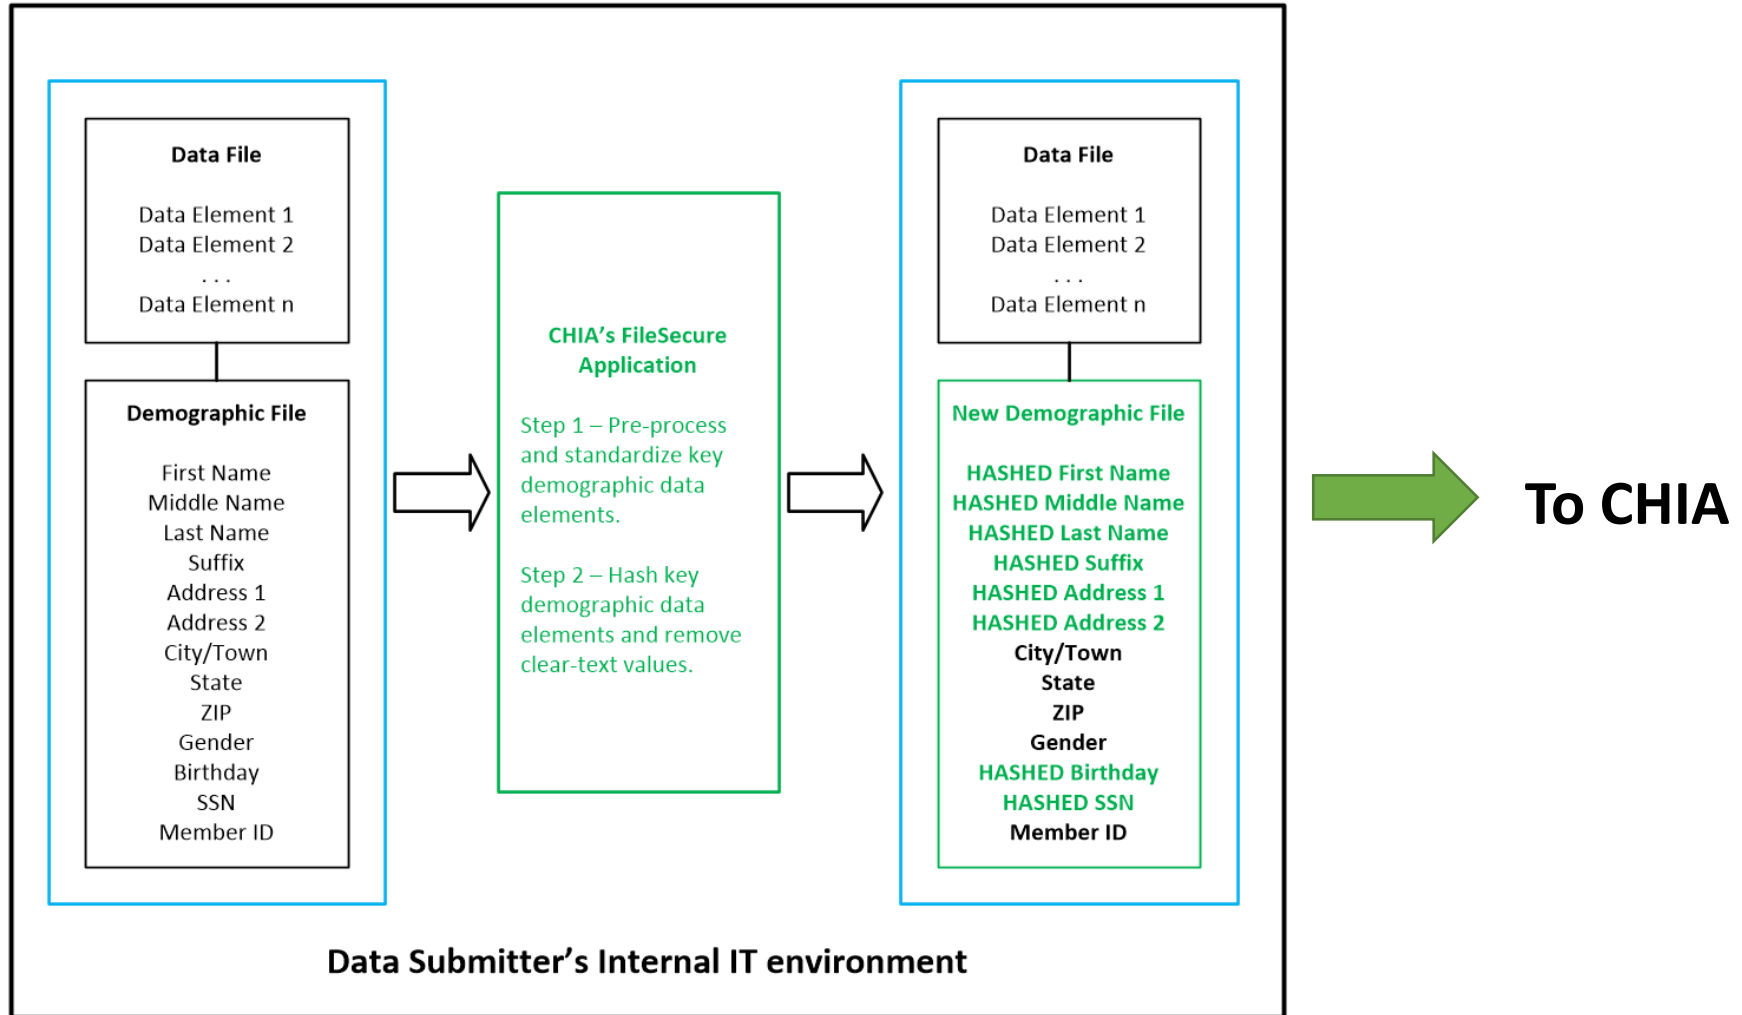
Data File

Data Element 1
Data Element 2
. . .
Data Element n

Demographic File

First Name
Middle Name
Last Name
Suffix
Address 1
Address 2
City/Town
State
ZIP
Gender
Birthday
SSN
Member ID

CHIA's FileSecure Application

Step 1 – Pre-process and standardize key demographic data elements.

Step 2 – Hash key demographic data elements and remove clear-text values.

Data File

Data Element 1
Data Element 2
. . .
Data Element n

New Demographic File

HASHED First Name
HASHED Middle Name
HASHED Last Name
HASHED Suffix
HASHED Address 1
HASHED Address 2
City/Town
State
ZIP
Gender
HASHED Birthday
HASHED SSN
Member ID

To CHIA

Data Submitter's Internal IT environment